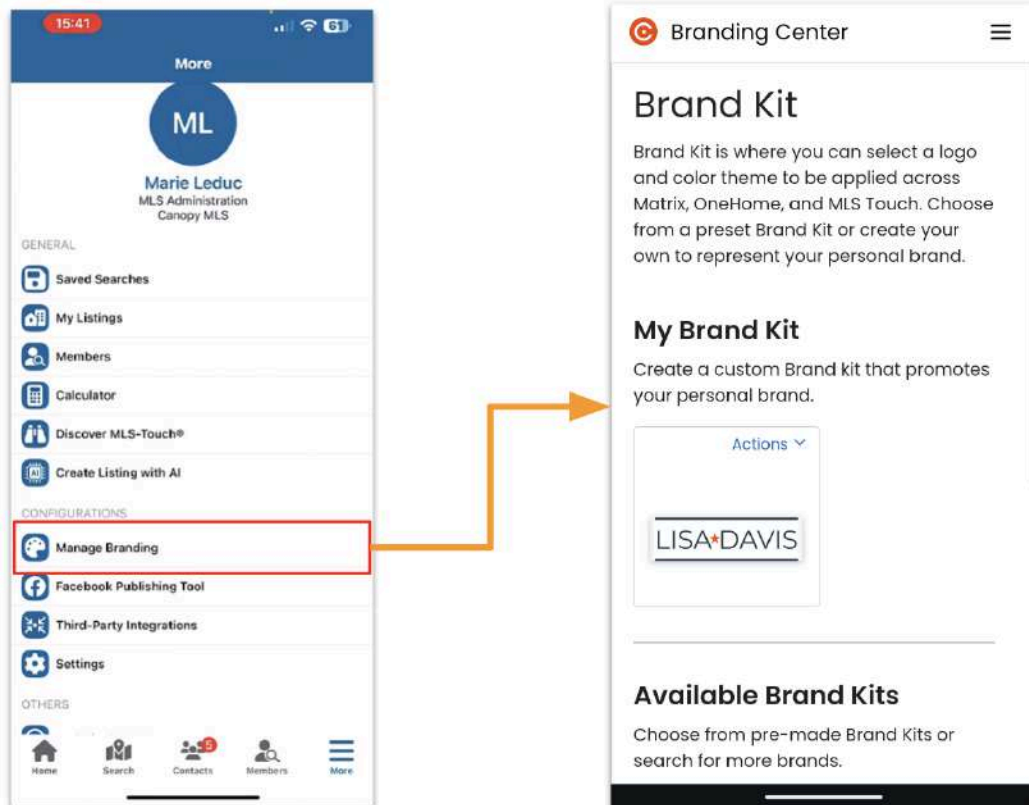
15:41

61

More

ML

Marie Leduc
MLS Administration
Canopy MLS

GENERAL

Saved Searches

My Listings

Members

Calculator

Discover MLS-Touch®

Create Listing with AI

CONFIGURATIONS

Manage Branding

Facebook Publishing Tool

Third-Party Integrations

Settings

OTHERS

Home Search 5 Contacts Members More

Branding Center

Brand Kit

Brand Kit is where you can select a logo and color theme to be applied across Matrix, OneHome, and MLS Touch. Choose from a preset Brand Kit or create your own to represent your personal brand.

My Brand Kit

Create a custom Brand kit that promotes your personal brand.

Actions

LISA*DAVIS

Available Brand Kits

Choose from pre-made Brand Kits or search for more brands.